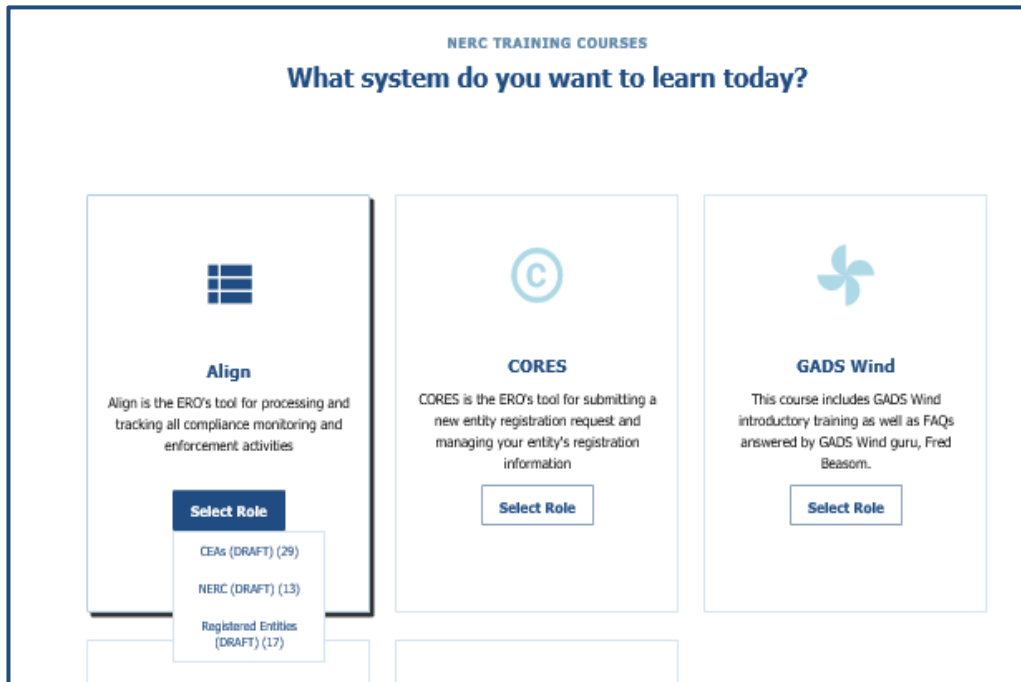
NERC TRAINING COURSES

What system do you want to learn today?

Align

Align is the ERO's tool for processing and tracking all compliance monitoring and enforcement activities

Select Role

CEAs (DRAFT) (29)

NERC (DRAFT) (13)

Registered Entities (DRAFT) (17)

CORES

CORES is the ERO's tool for submitting a new entity registration request and managing your entity's registration information

Select Role

GADS Wind

This course includes GADS Wind introductory training as well as FAQs answered by GADS Wind guru, Fred Beasom.

Select Role